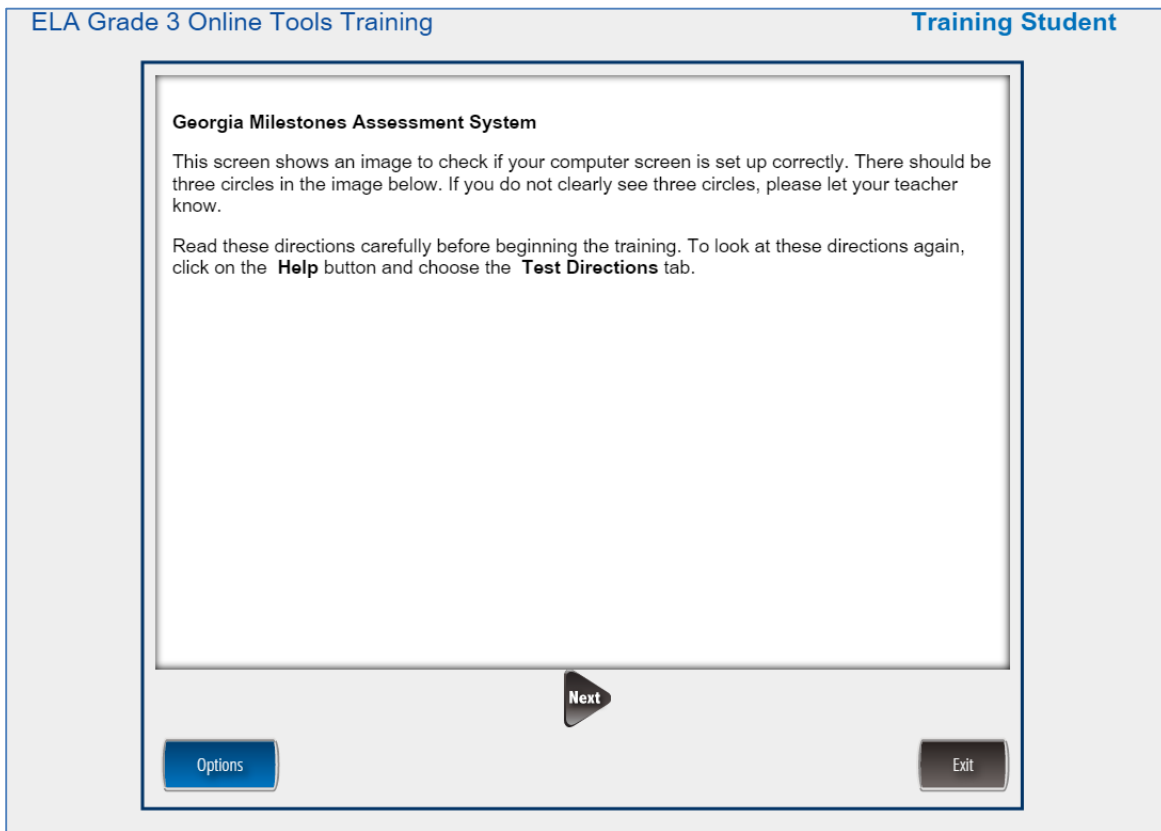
ELA Grade 3 Online Tools Training

Training Student

Georgia Milestones Assessment System

This screen shows an image to check if your computer screen is set up correctly. There should be three circles in the image below. If you do not clearly see three circles, please let your teacher know.

Read these directions carefully before beginning the training. To look at these directions again, click on the **Help** button and choose the **Test Directions** tab.

Next

Options

Exit